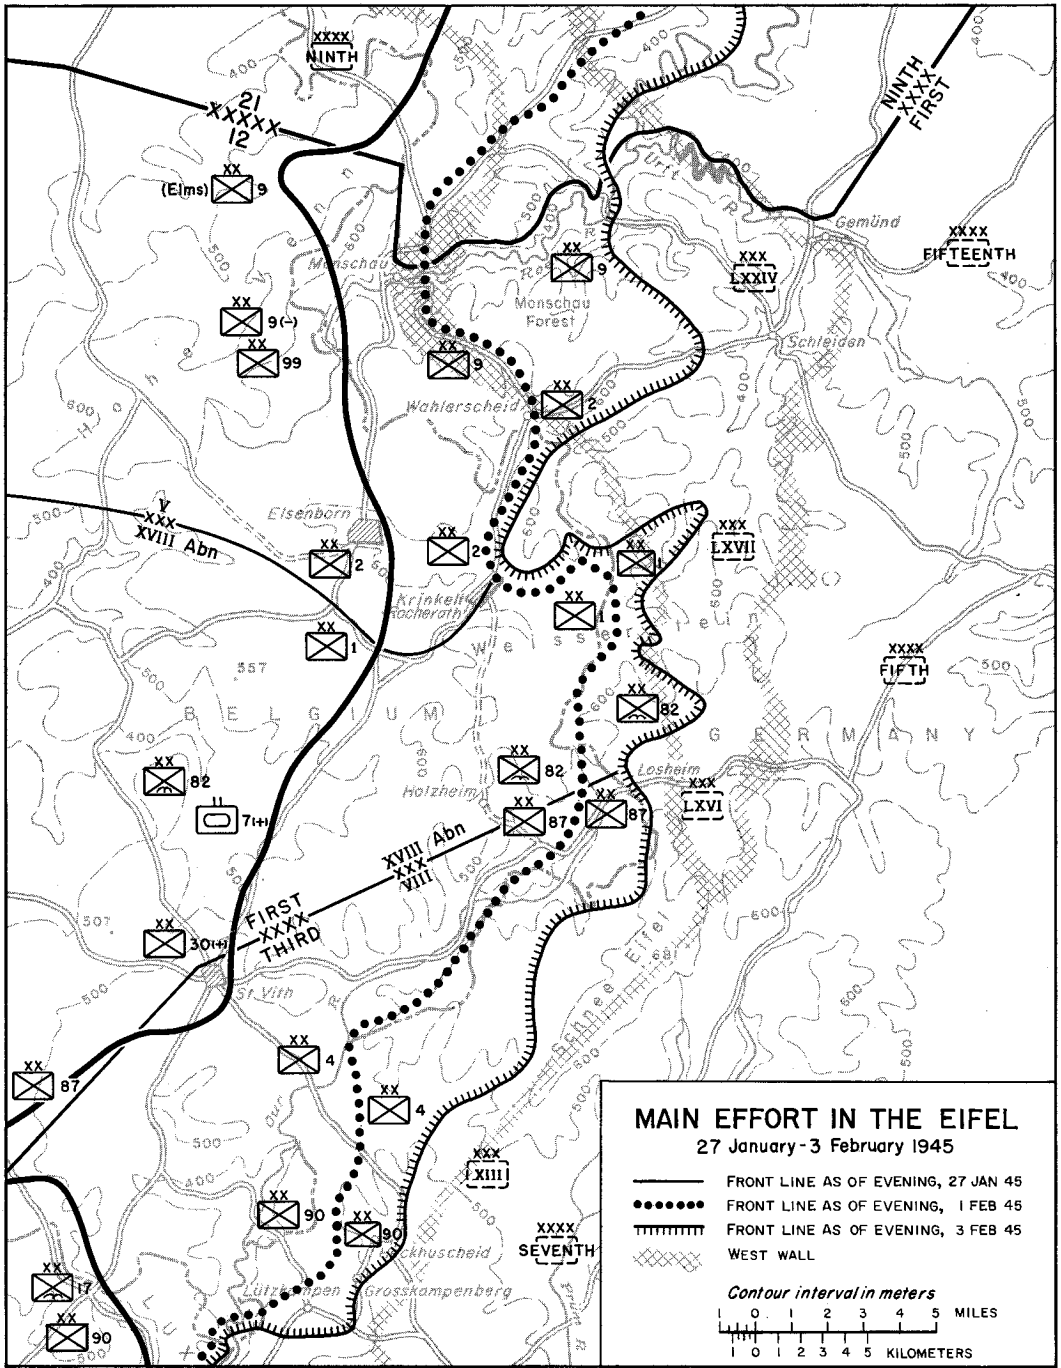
XXXX
NINTH

21
XXXXX
12

XX
(Elms) 9

NINTH
XXXX
FIRST

Urft R

Gemünd

XXXX
FIFTEENTH

Monschau

Roer R

XX
9

XXX
LXXIV

Monschau Forest

XX
9(-)

XX
99

XX
9

Schleiden

Wahlerscheid

XX
2

V
XXX
XVIII Abn

Elsenborn

XX
2

XX
2

XXX
LXVII

XX
1

Krinkelt
Rocherath

XX
1

XX
1

557

XXXX
FIFTH

B E L G I U M

XX
82

G E R M A N Y

XX
82

XX
82

Holzheim

Losheim

XXX
LXVI

7(+)

XX
87

XX
87

XVIII Abn
XXX
VIII

507

FIRST
XXXX
THIRD

XX
30(+)

St Vith

Schnee Eifel

XX
4

XX
87

XX
4

MAIN EFFORT IN THE EIFEL
27 January - 3 February 1945

FRONT LINE AS OF EVENING, 27 JAN 45
FRONT LINE AS OF EVENING, 1 FEB 45
FRONT LINE AS OF EVENING, 3 FEB 45
WEST WALL

XXX
LXIII

XX
90

XX
90

Brockhuscheid

XXXX
SEVENTH

XX
17

Lützkampen

Grosskampenberg

XX
90

Our R

Contour interval in meters
0 1 2 3 4 5 MILES
1 0 1 2 3 4 5 KILOMETERS

400
500
600